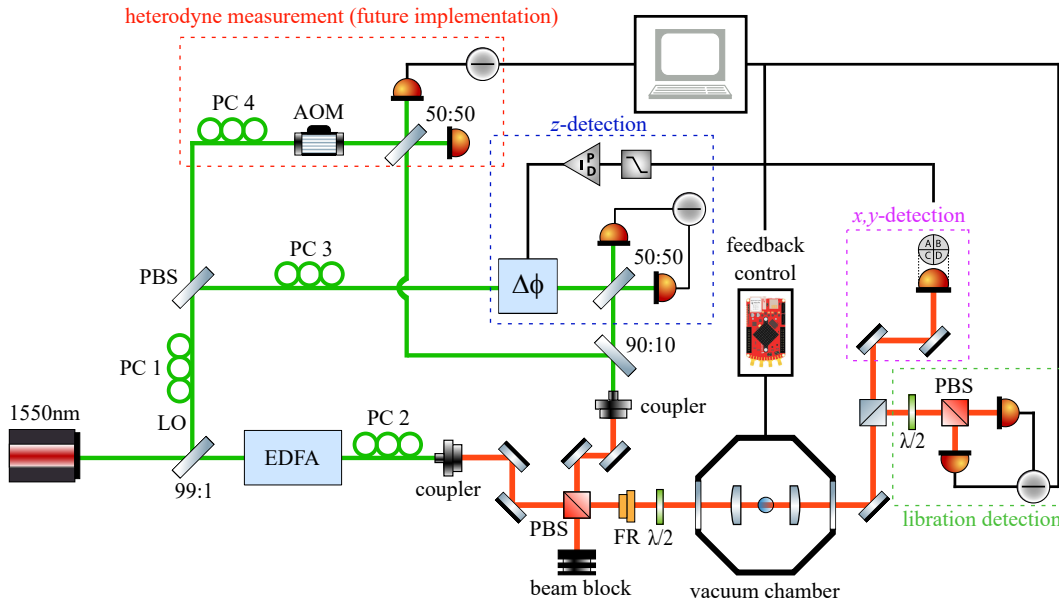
heterodyne measurement (future implementation)

PC 4
AOM
50:50
z-detection
P
I
D
PC 3
50:50
feedback control
x,y-detection
A B
C D
PBS
$\Delta\phi$
PC 1
90:10
1550nm
LO
coupler
PBS
99:1
EDFA
PC 2
$\lambda/2$
coupler
PBS
FR
$\lambda/2$
beam block
vacuum chamber
libration detection